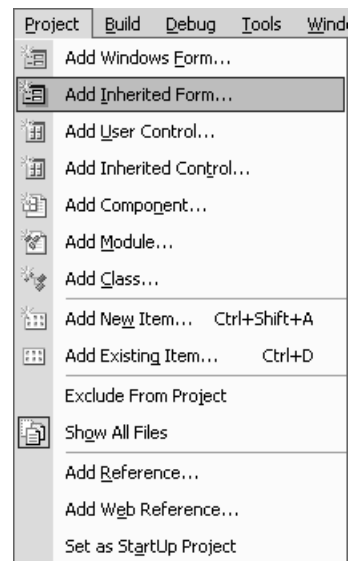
Project Build Debug Tools Wind

Add Windows Form...
Add Inherited Form...
Add User Control...
Add Inherited Control...
Add Component...
Add Module...
Add Class...
Add New Item... Ctrl+Shift+A
Add Existing Item... Ctrl+D
Exclude From Project
Show All Files
Add Reference...
Add Web Reference...
Set as StartUp Project